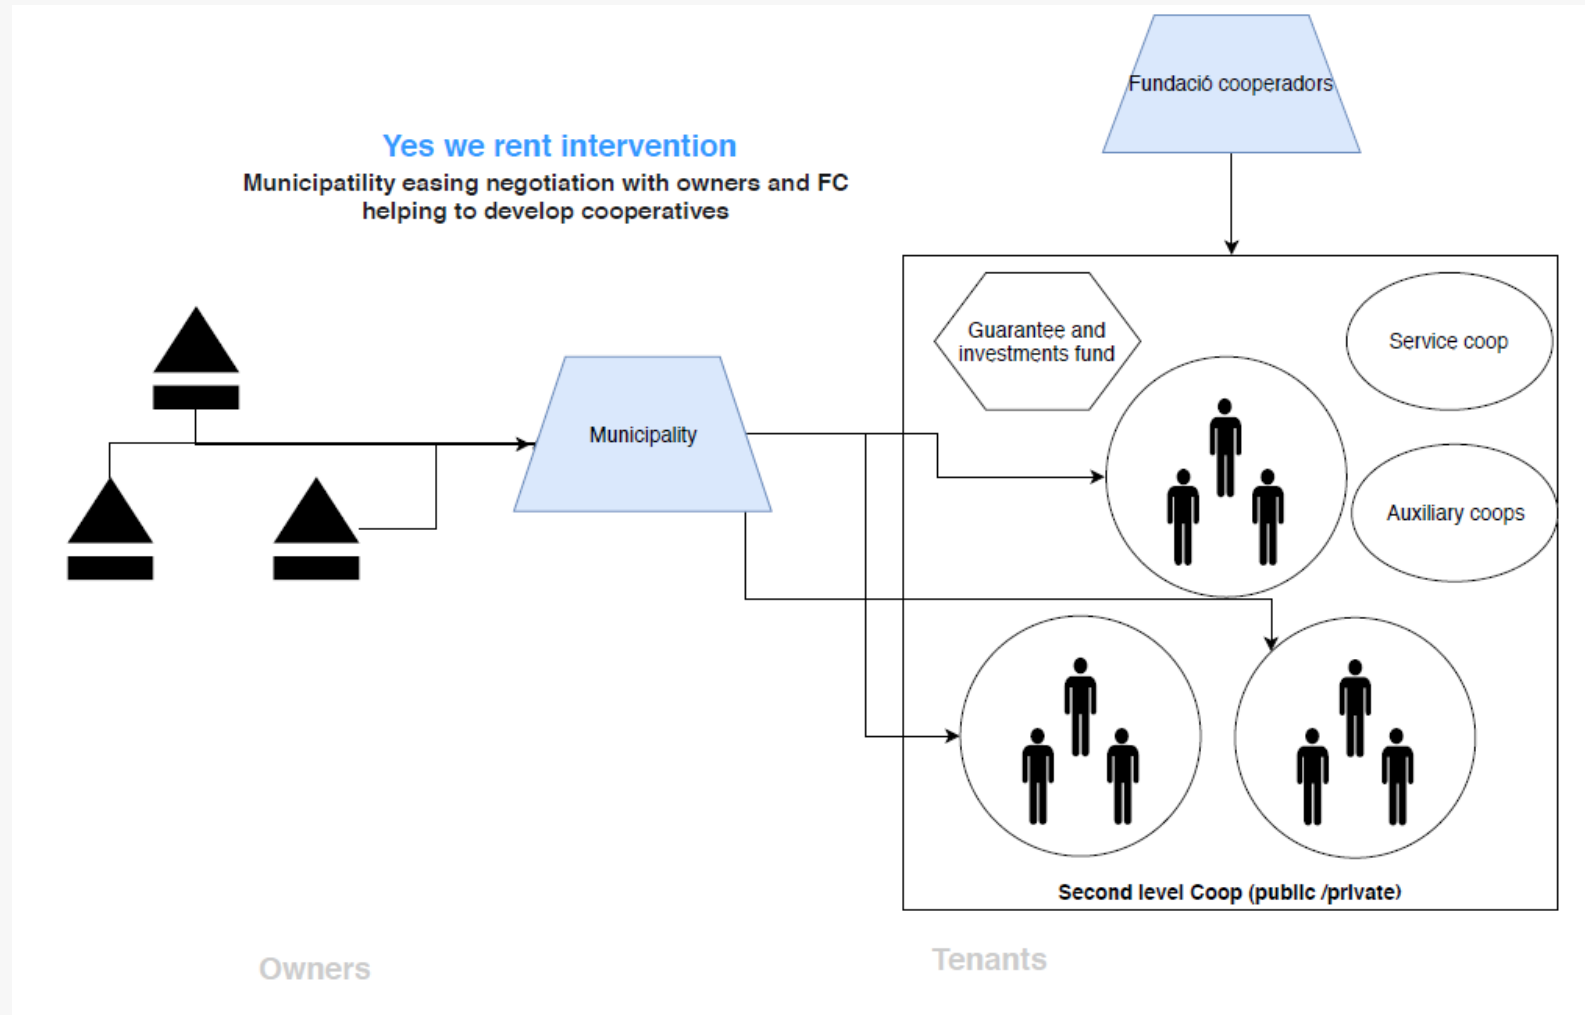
Fundació cooperadors

Yes we rent intervention

Municipatility easing negotiation with owners and FC helping to develop cooperatives

Guarantee and investments fund

Service coop

Municipality

Auxiliary coops

Second level Coop (public /private)

Owners

Tenants